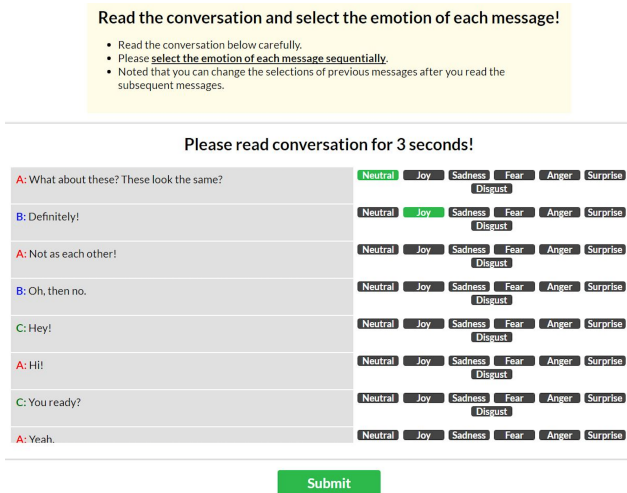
Read the conversation and select the emotion of each message!

- Read the conversation below carefully.
- Please **select the emotion of each message sequentially**.
- Noted that you can change the selections of previous messages after you read the subsequent messages.

Please read conversation for 3 seconds!

| | |
|---|---|
| A: What about these? These look the same? | Neutral Joy Sadness Fear Anger Surprise Disgust |
| B: Definitely! | Neutral Joy Sadness Fear Anger Surprise Disgust |
| A: Not as each other! | Neutral Joy Sadness Fear Anger Surprise Disgust |
| B: Oh, then no. | Neutral Joy Sadness Fear Anger Surprise Disgust |
| C: Hey! | Neutral Joy Sadness Fear Anger Surprise Disgust |
| A: Hi! | Neutral Joy Sadness Fear Anger Surprise Disgust |
| C: You ready? | Neutral Joy Sadness Fear Anger Surprise Disgust |
| A: Yeah. | Neutral Joy Sadness Fear Anger Surprise |

Submit